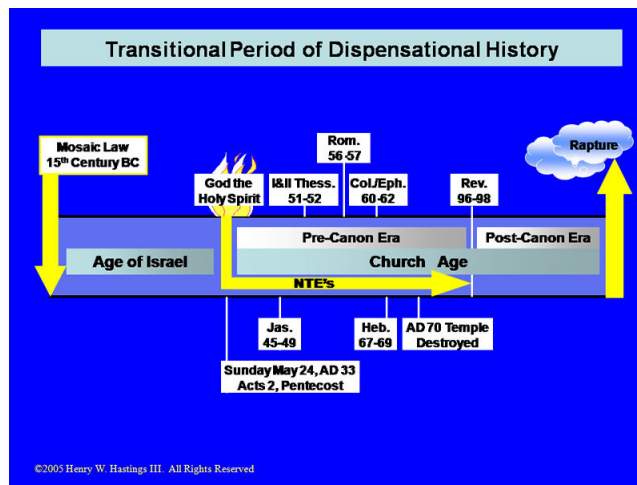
Transitional Period of Dispensational History

Mosaic Law 15th Century BC

God the Holy Spirit

I&II Thess. 51-52

Rom. 56-57

Col./Eph. 60-62

Rev. 96-98

Rapture

Pre-Canon Era

Post-Canon Era

Age of Israel

Church Age

NTE's

Jas. 45-49

Heb. 67-69

AD 70 Temple Destroyed

Sunday May 24, AD 33 Acts 2, Pentecost

©2005 Henry W. Hastings III. All Rights Reserved